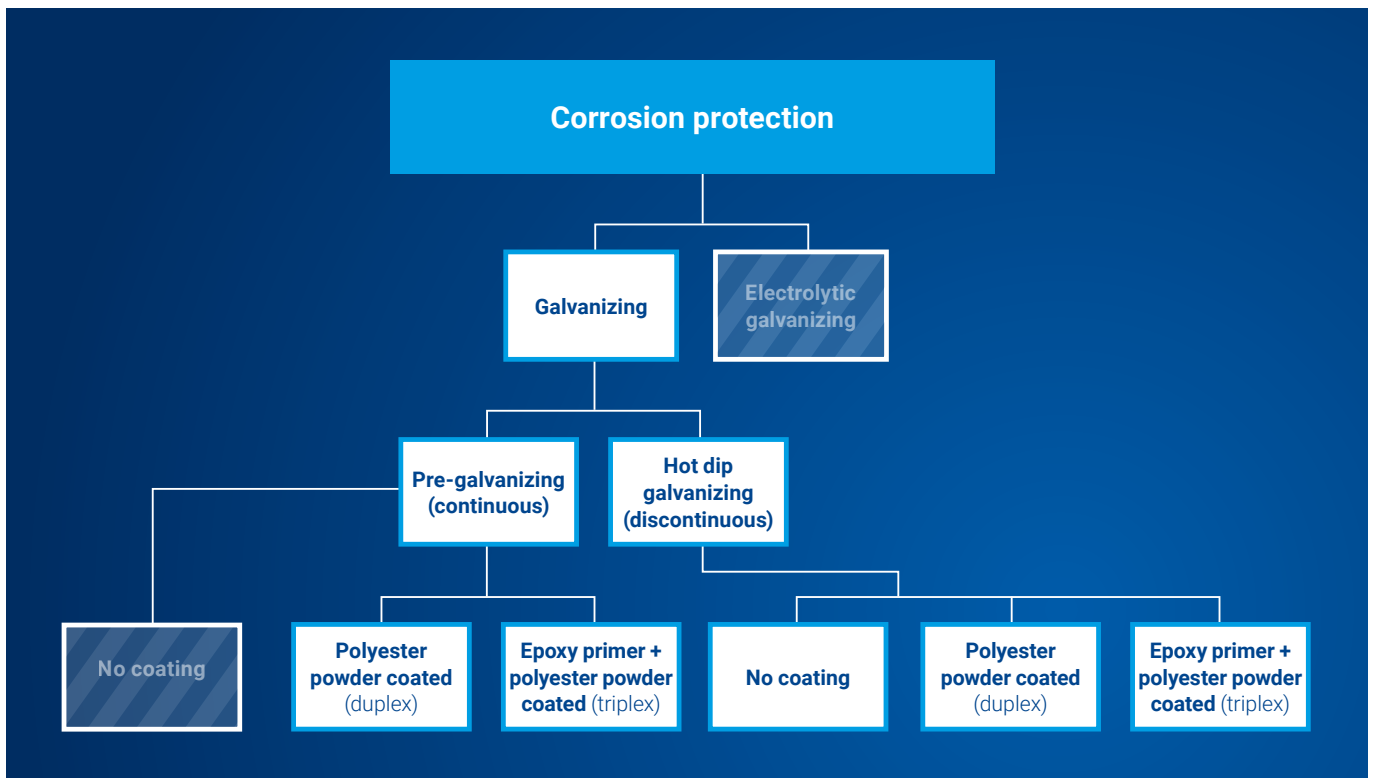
Corrosion protection

Galvanizing

Electrolytic galvanizing

Pre-galvanizing (continuous)

Hot dip galvanizing (discontinuous)

No coating

Polyester powder coated (duplex)

Epoxy primer + polyester powder coated (triplex)

No coating

Polyester powder coated (duplex)

Epoxy primer + polyester powder coated (triplex)